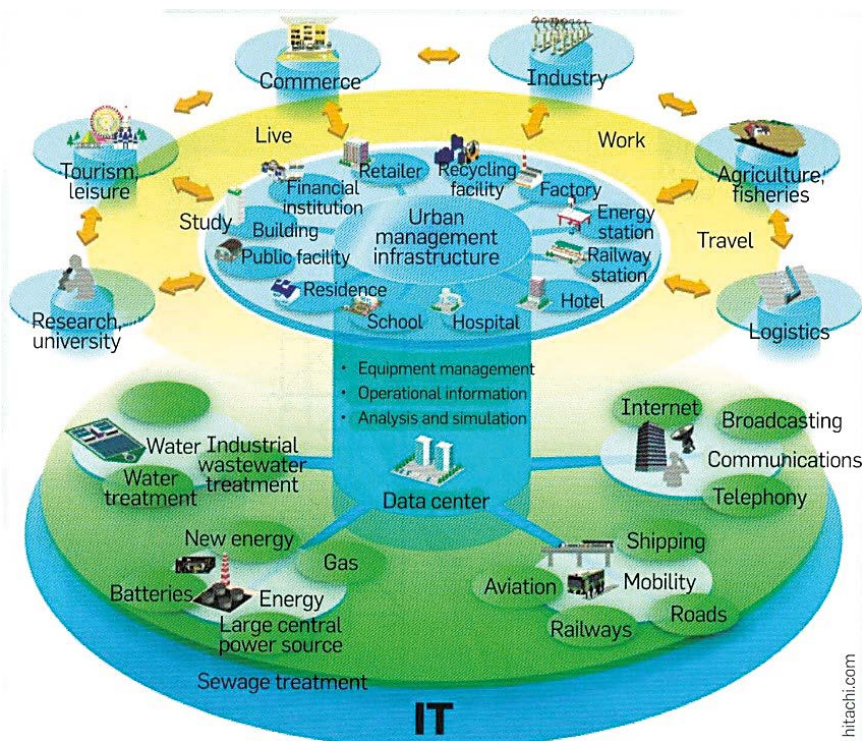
Commerce

Industry

Live

Work

Tourism, leisure

Agriculture, fisheries

Retailer

Recycling facility

Financial institution

Factory

Study

Urban management infrastructure

Energy station

Building

Travel

Public facility

Railway station

Residence

Hotel

Research, university

School

Hospital

Logistics

• Equipment management
• Operational information
• Analysis and simulation

Internet

Broadcasting

Water

Industrial wastewater treatment

Communications

Water treatment

Telephony

Data center

New energy

Shipping

Gas

Aviation

Mobility

Batteries

Energy

Roads

Large central power source

Railways

Sewage treatment

IT

hitachi.com